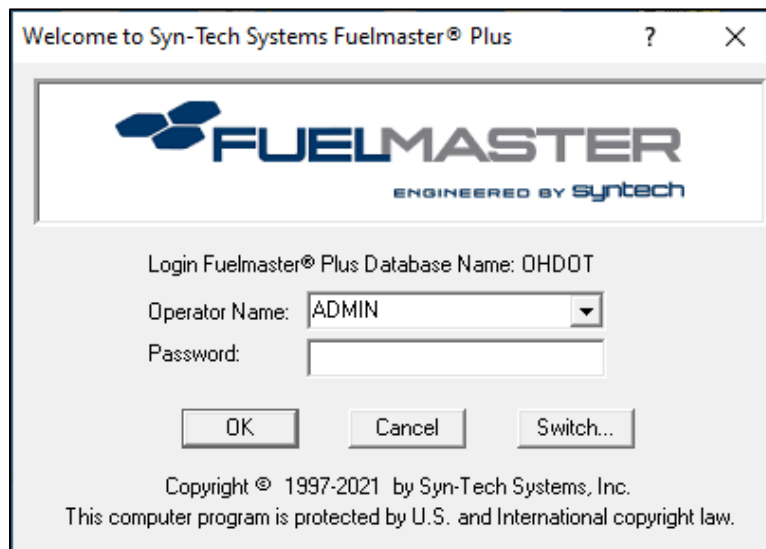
Welcome to Syn-Tech Systems Fuelmaster® Plus

?

X

FUELMASTER

ENGINEERED BY syntech

Login Fuelmaster® Plus Database Name: OHDOT

Operator Name: ADMIN

Password:

OK

Cancel

Switch...

Copyright © 1997-2021 by Syn-Tech Systems, Inc.

This computer program is protected by U.S. and International copyright law.